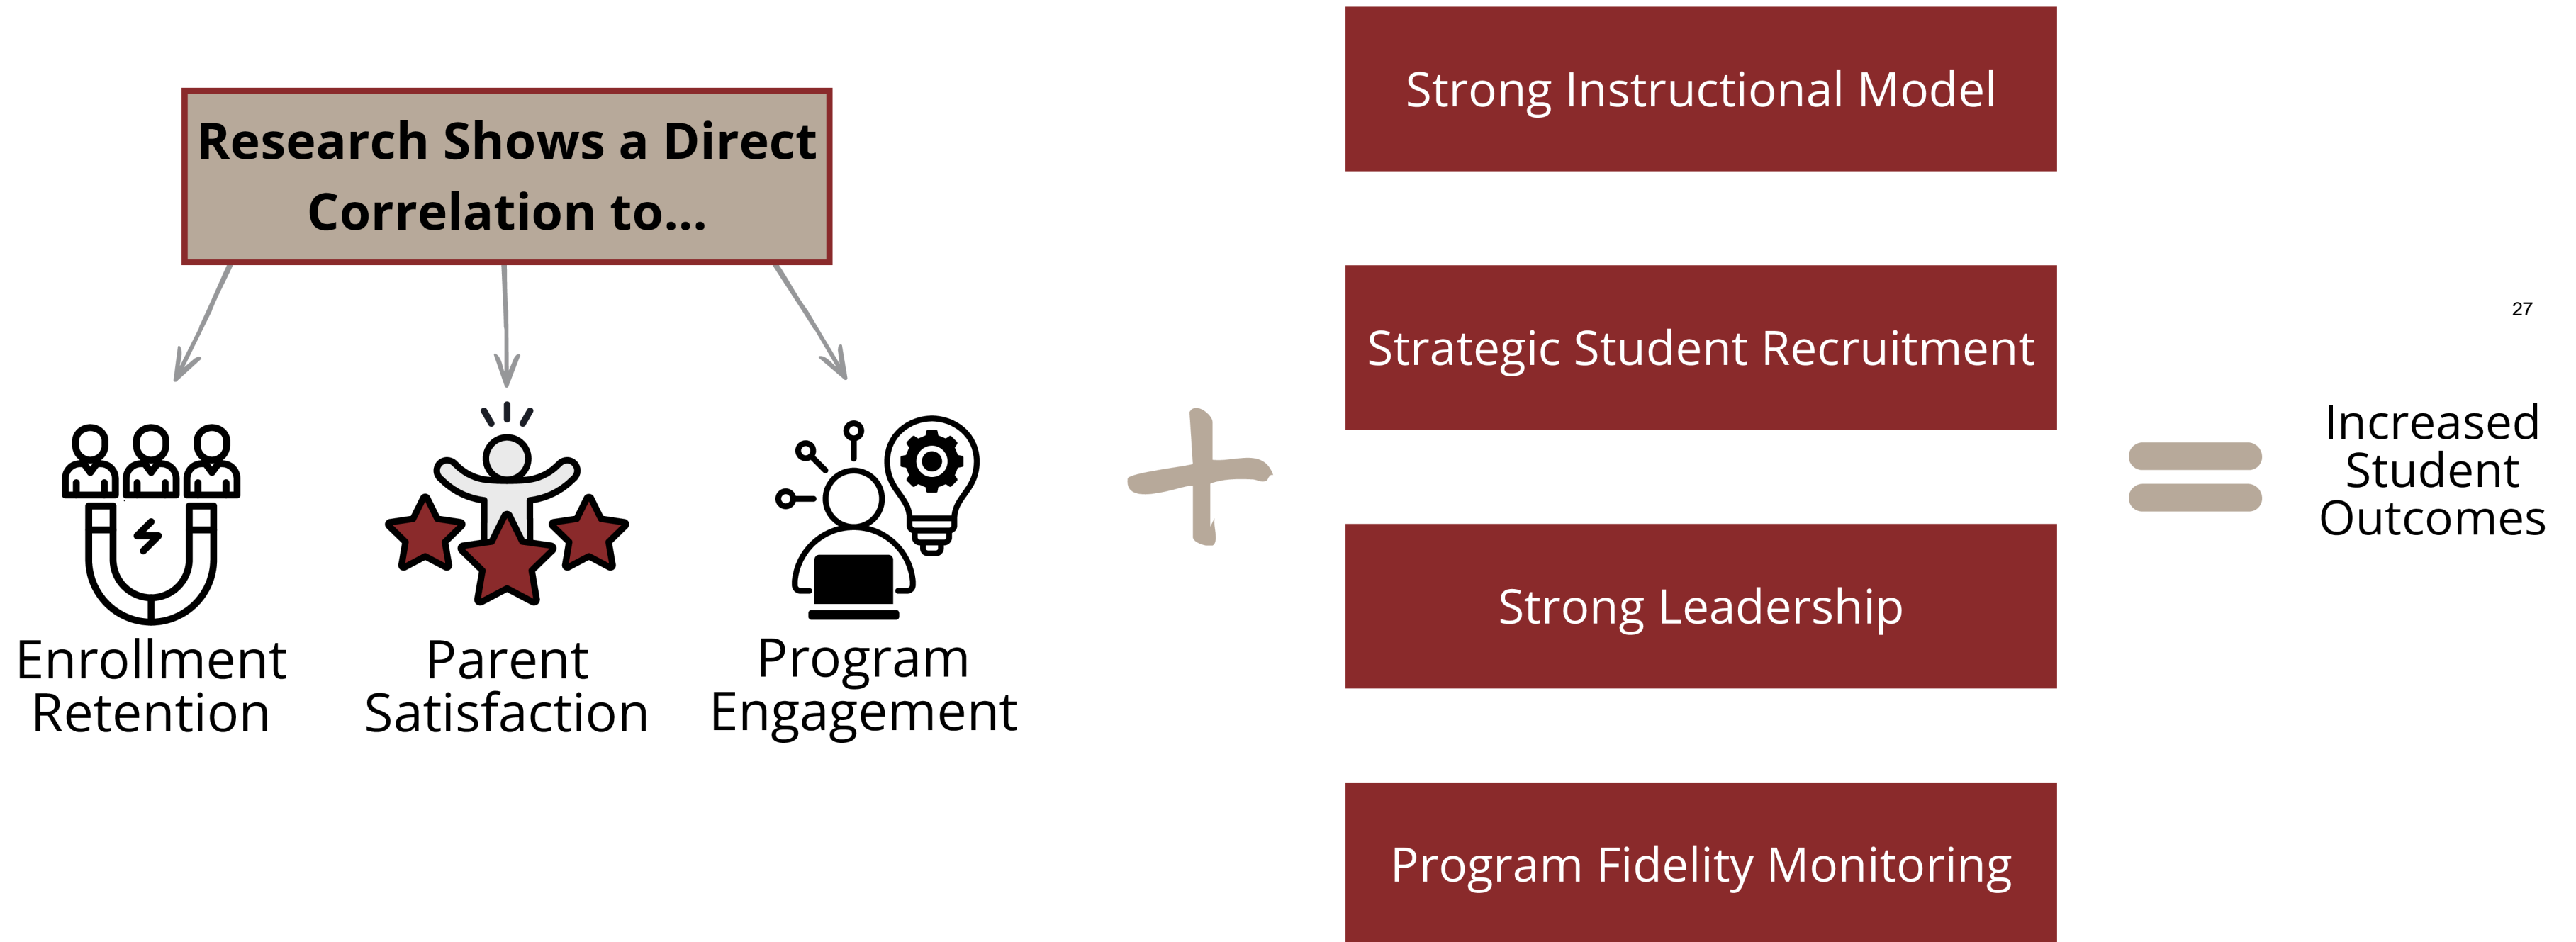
Research Shows a Direct Correlation to...

Enrollment Retention

Parent Satisfaction

Program Engagement

Strong Instructional Model

Strategic Student Recruitment

Strong Leadership

Program Fidelity Monitoring

27

Increased Student Outcomes